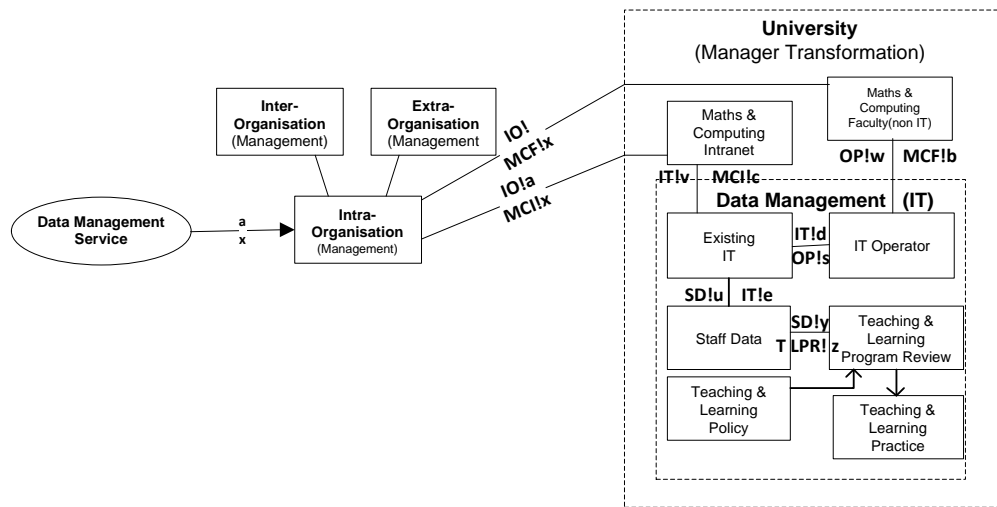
University
(Manager Transformation)

Inter-Organisation (Management)

Extra-Organisation (Management

Data Management Service

a
x

Intra-Organisation (Management)

IO!
MCF!x

IO!a
MCI!x

Maths & Computing Intranet

Maths & Computing Faculty(non IT)

OP!w MCF!b

IT!v MCI!c

Data Management (IT)

Existing IT

IT!d
OP!s

IT Operator

SD!u IT!e

Staff Data

SD!y
T LPR! z

Teaching & Learning Program Review

Teaching & Learning Policy

Teaching & Learning Practice